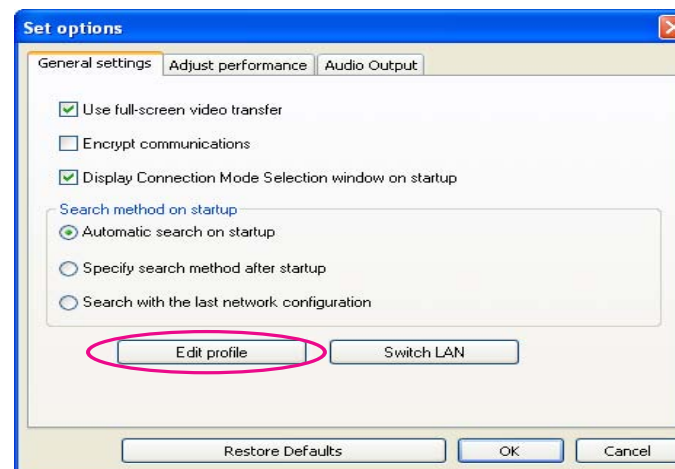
Set options

General settings | Adjust performance | Audio Output

Use full-screen video transfer

Encrypt communications

Display Connection Mode Selection window on startup

Search method on startup

Automatic search on startup

Specify search method after startup

Search with the last network configuration

Edit profile

Switch LAN

Restore Defaults

OK

Cancel